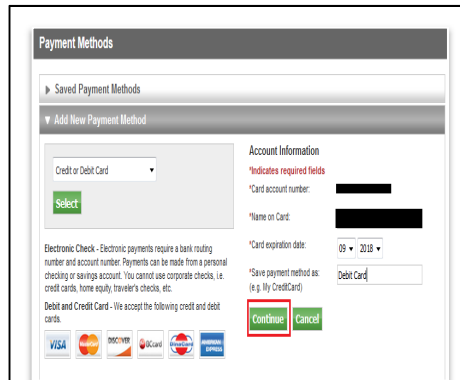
Payment Methods

▶ Saved Payment Methods

▼ Add New Payment Method

Credit or Debit Card ▾

Select

Electronic Check - Electronic payments require a bank routing number and account number. Payments can be made from a personal checking or savings account. You cannot use corporate checks, i.e. credit cards, home equity, traveler's checks, etc.

Debit and Credit Card - We accept the following credit and debit cards.

VISA MasterCard DISCOVER JCB DinersClub AMERICAN EXPRESS

Account Information

*Indicates required fields

*Card account number:

*Name on Card:

*Card expiration date: 09 ▾ 2018 ▾

*Save payment method as: (e.g. My CreditCard) Debit Card

Continue Cancel